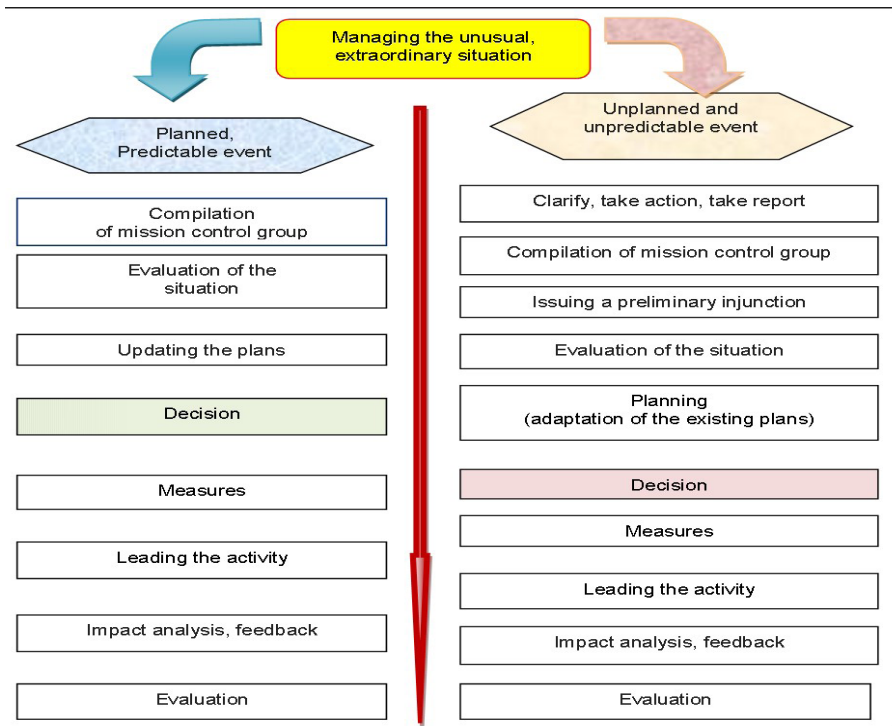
Managing the unusual, extraordinary situation

Planned, Predictable event

Compilation of mission control group

Evaluation of the situation

Updating the plans

Decision

Measures

Leading the activity

Impact analysis, feedback

Evaluation

Unplanned and unpredictable event

Clarify, take action, take report

Compilation of mission control group

Issuing a preliminary injunction

Evaluation of the situation

Planning (adaptation of the existing plans)

Decision

Measures

Leading the activity

Impact analysis, feedback

Evaluation